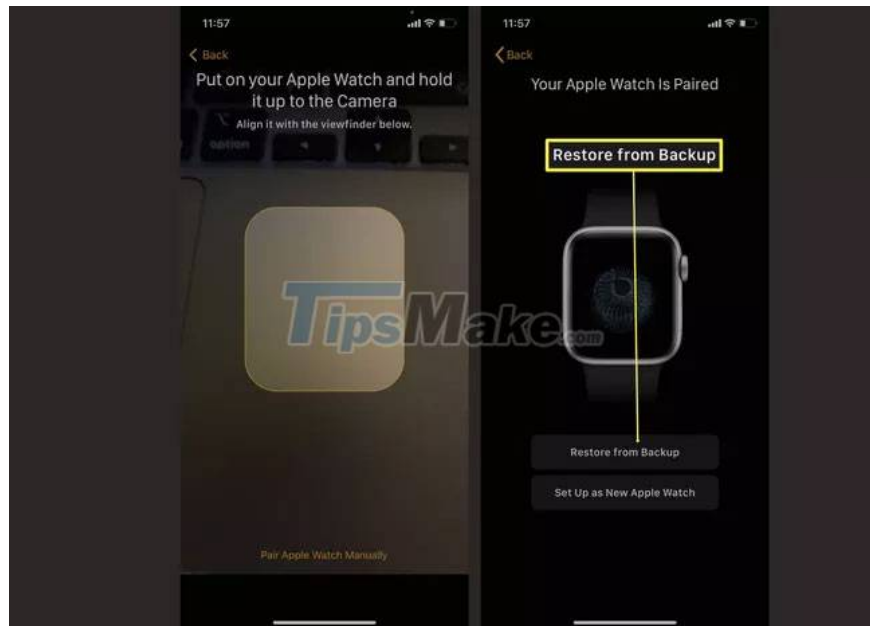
11:57

Back

Put on your Apple Watch and hold it up to the Camera

Align it with the viewfinder below.

option

Pair Apple Watch Manually

TipsMake.com

11:57

Back

Your Apple Watch Is Paired

Restore from Backup

Restore from Backup

Set Up as New Apple Watch